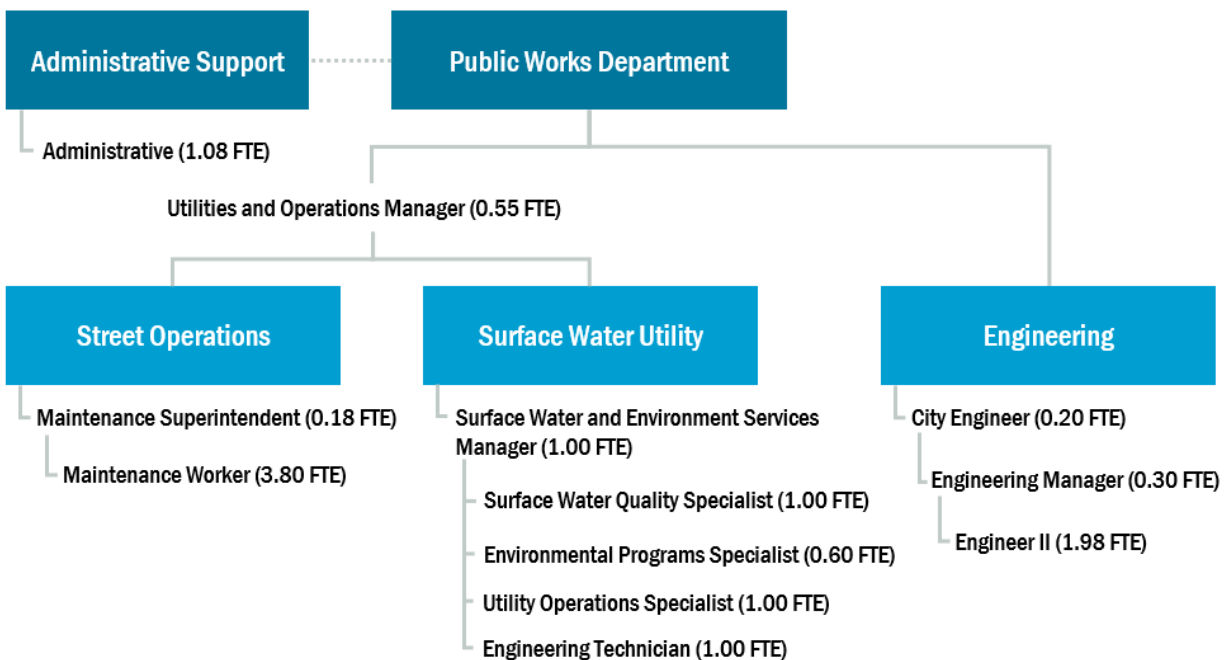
Administrative Support

Administrative (1.08 FTE)

Public Works Department

Utilities and Operations Manager (0.55 FTE)

Street Operations

Maintenance Superintendent (0.18 FTE)

Maintenance Worker (3.80 FTE)

Surface Water Utility

Surface Water and Environment Services Manager (1.00 FTE)

Surface Water Quality Specialist (1.00 FTE)

Environmental Programs Specialist (0.60 FTE)

Utility Operations Specialist (1.00 FTE)

Engineering Technician (1.00 FTE)

Engineering

City Engineer (0.20 FTE)

Engineering Manager (0.30 FTE)

Engineer II (1.98 FTE)